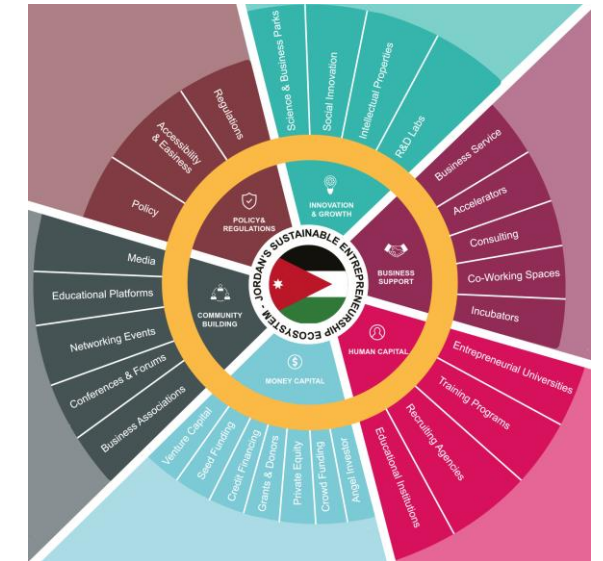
JORDAN'S SUSTAINABLE ENTREPRENEURSHIP ECOSYSTEM

INNOVATION & GROWTH
Science & Business Parks
Social Innovation
Intellectual Properties
R&D Labs

BUSINESS SUPPORT
Business Service
Accelerators
Consulting
Co-Working Spaces
Incubators

HUMAN CAPITAL
Entrepreneurial Universities
Training Programs
Recruiting Agencies
Educational Institutions

MONEY CAPITAL
Venture Capital
Seed Funding
Credit Financing
Grants & Donors
Private Equity
Crowd Funding
Angel Investor

COMMUNITY BUILDING
Media
Educational Platforms
Networking Events
Conferences & Forums
Business Associations

POLICY& REGULATIONS
Policy
Accessibility & Easiness
Regulations